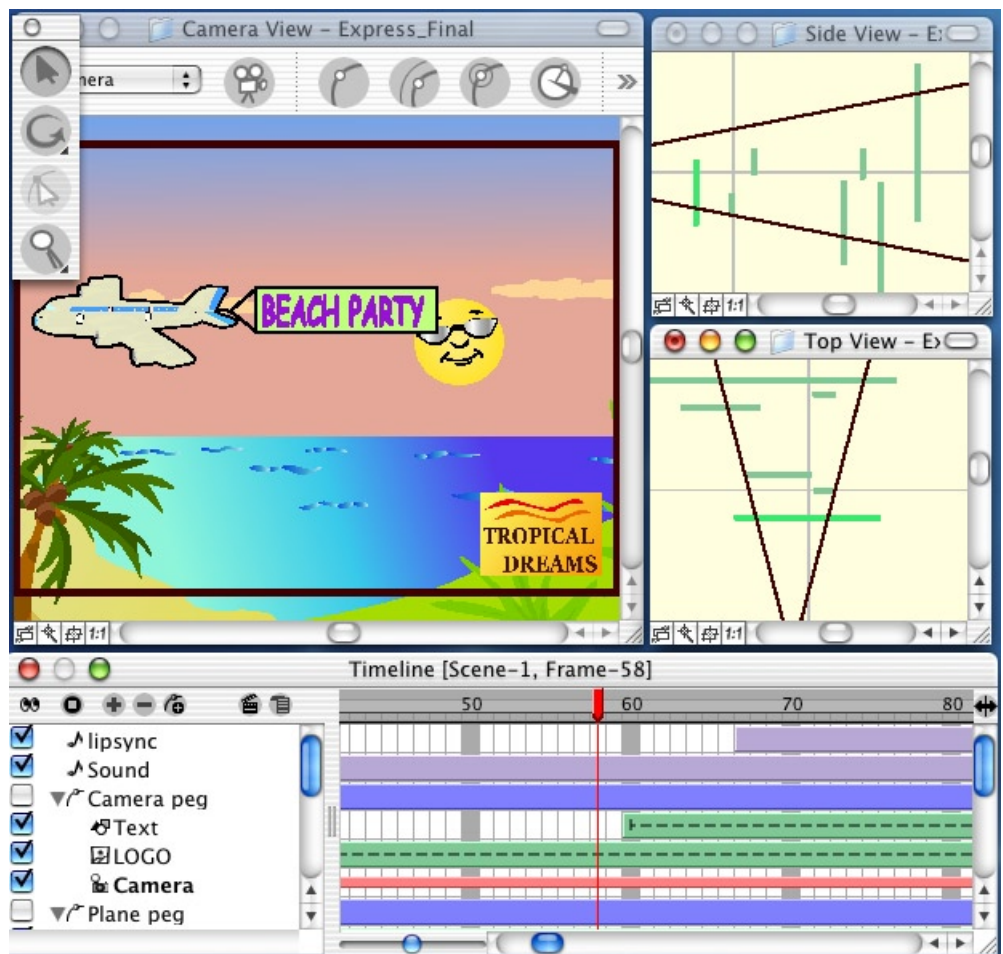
Camera View - Express_Final

nera

BEACH PARTY

TROPICAL DREAMS

1:1

Side View - E

1:1

Top View - E

1:1

Timeline [Scene-1, Frame-58]

50

60

70

80

lipsync

Sound

Camera peg

Text

LOGO

**Camera**

Plane peg